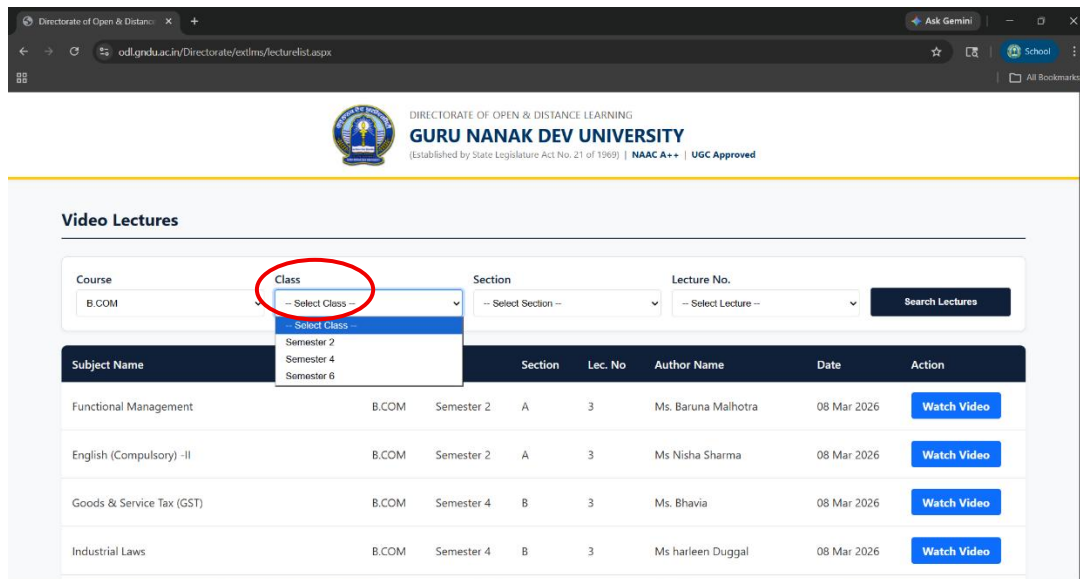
Directorate of Open & Distance

Ask Gemini

odl.gndu.ac.in/Directorate/extlms/lecturelist.aspx

School

All Bookmarks

DIRECTORATE OF OPEN & DISTANCE LEARNING
GURU NANAK DEV UNIVERSITY
(Established by State Legislature Act No. 21 of 1969) | NAAC A++ | UGC Approved

Video Lectures

Course
B.COM

Class
-- Select Class --
-- Select Class --
Semester 2
Semester 4
Semester 6

Section
-- Select Section --

Lecture No.
-- Select Lecture --

Search Lectures

| Subject Name | | | Section | Lec. No | Author Name | Date | Action |
|---|---|---|---|---|---|---|---|
| Functional Management | B.COM | Semester 2 | A | 3 | Ms. Baruna Malhotra | 08 Mar 2026 | Watch Video |
| English (Compulsory) -II | B.COM | Semester 2 | A | 3 | Ms Nisha Sharma | 08 Mar 2026 | Watch Video |
| Goods & Service Tax (GST) | B.COM | Semester 4 | B | 3 | Ms. Bhavia | 08 Mar 2026 | Watch Video |
| Industrial Laws | B.COM | Semester 4 | B | 3 | Ms harleen Duggal | 08 Mar 2026 | Watch Video |